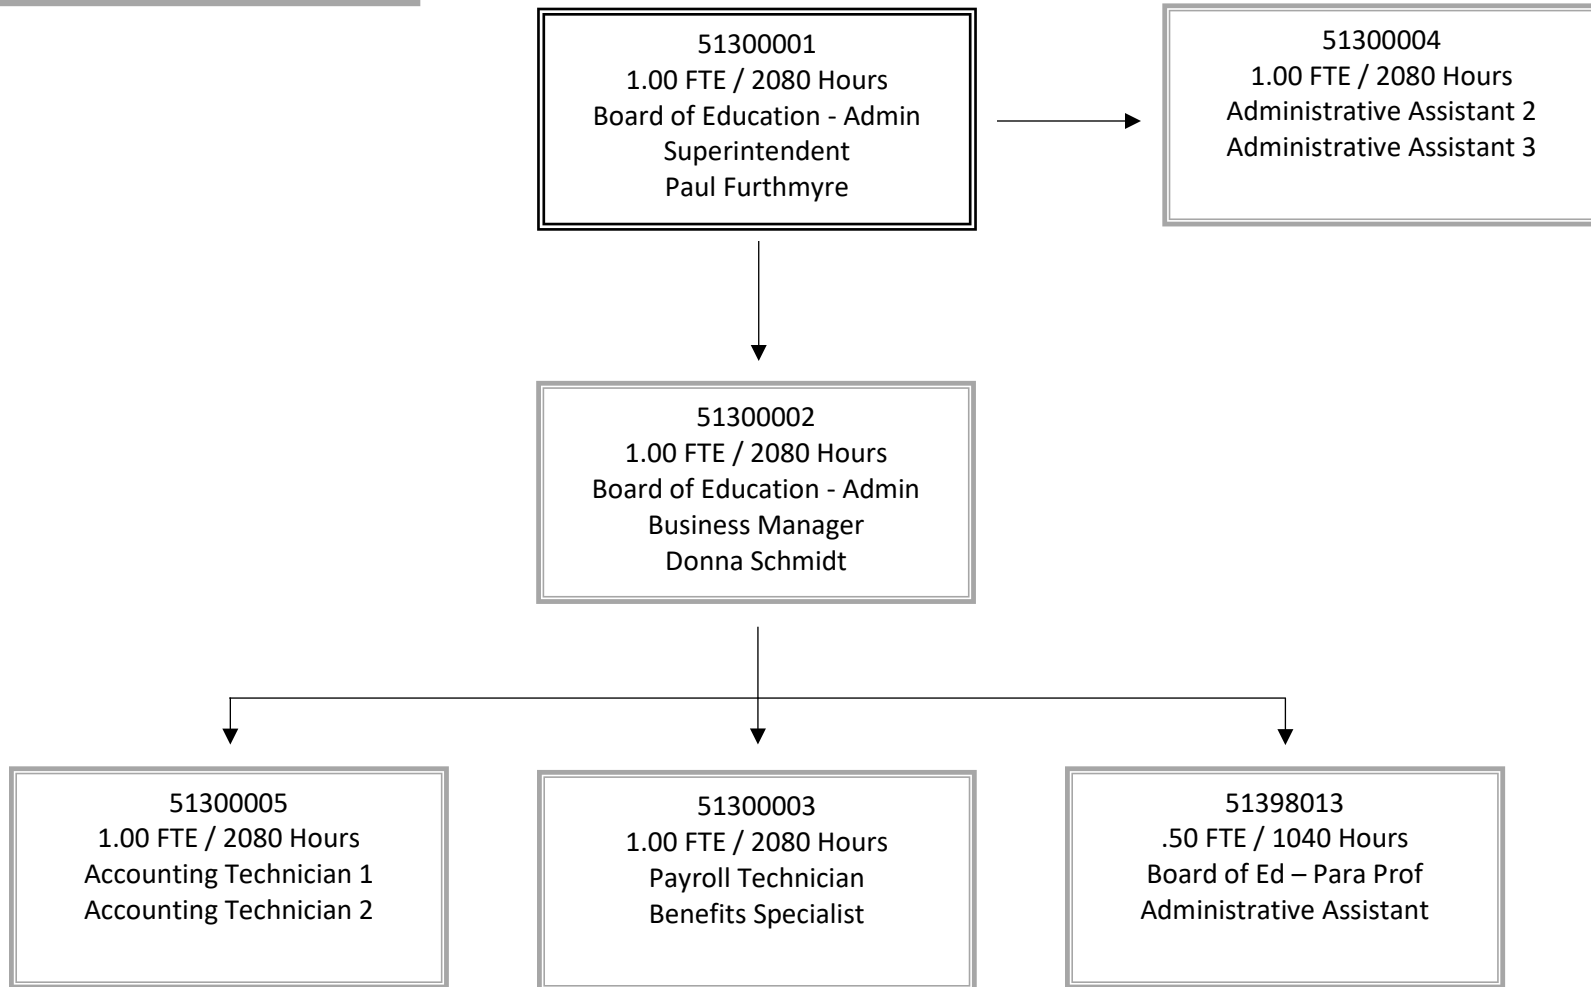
51300001
1.00 FTE / 2080 Hours
Board of Education - Admin
Superintendent
Paul Furthmyre

51300004
1.00 FTE / 2080 Hours
Administrative Assistant 2
Administrative Assistant 3

51300002
1.00 FTE / 2080 Hours
Board of Education - Admin
Business Manager
Donna Schmidt

51300005
1.00 FTE / 2080 Hours
Accounting Technician 1
Accounting Technician 2

51300003
1.00 FTE / 2080 Hours
Payroll Technician
Benefits Specialist

51398013
.50 FTE / 1040 Hours
Board of Ed – Para Prof
Administrative Assistant